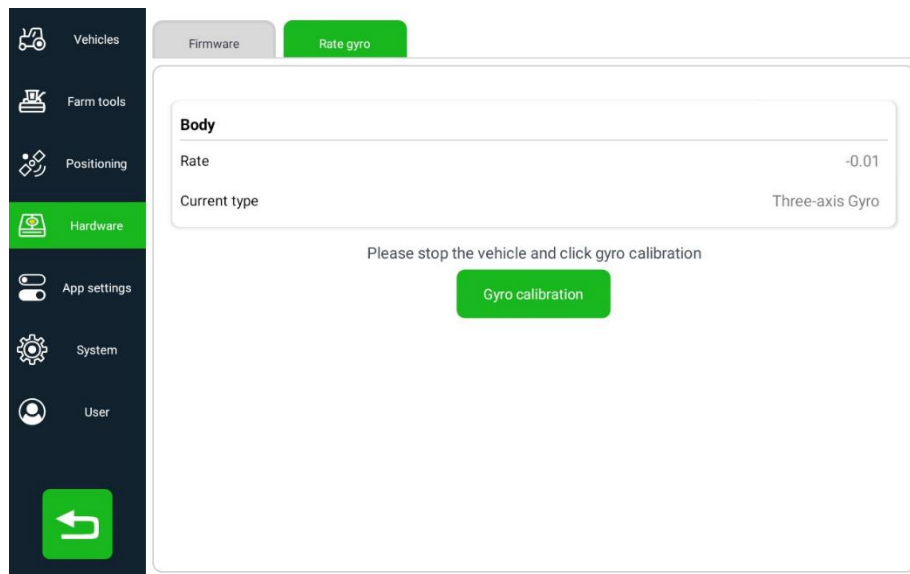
Vehicles
Farm tools
Positioning
Hardware
App settings
System
User

Firmware
Rate gyro

Body

Rate -0.01

Current type Three-axis Gyro

Please stop the vehicle and click gyro calibration

Gyro calibration